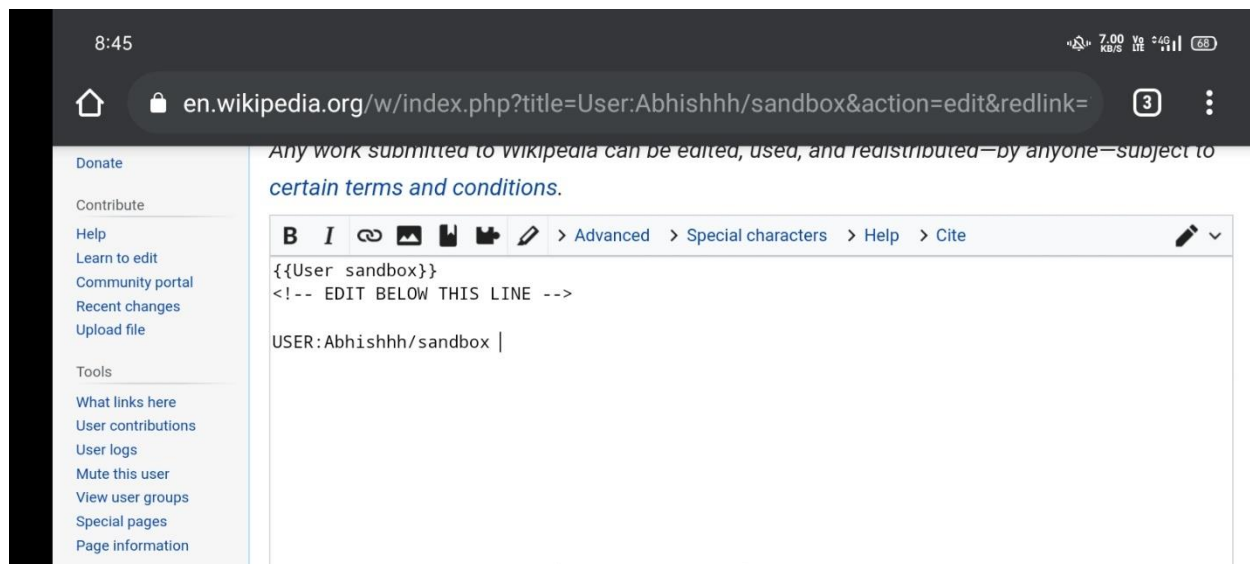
8:45

7.00 KB/S Vo LTE 4G 68

en.wikipedia.org/w/index.php?title=User:Abhishhh/sandbox&action=edit&redlink=

3

Donate

Contribute

Help
Learn to edit
Community portal
Recent changes
Upload file

Tools

What links here
User contributions
User logs
Mute this user
View user groups
Special pages
Page information

Any work submitted to Wikipedia can be edited, used, and redistributed—by anyone—subject to certain terms and conditions.

B I > Advanced > Special characters > Help > Cite

{{User sandbox}}
<!-- EDIT BELOW THIS LINE -->

USER:Abhishhh/sandbox